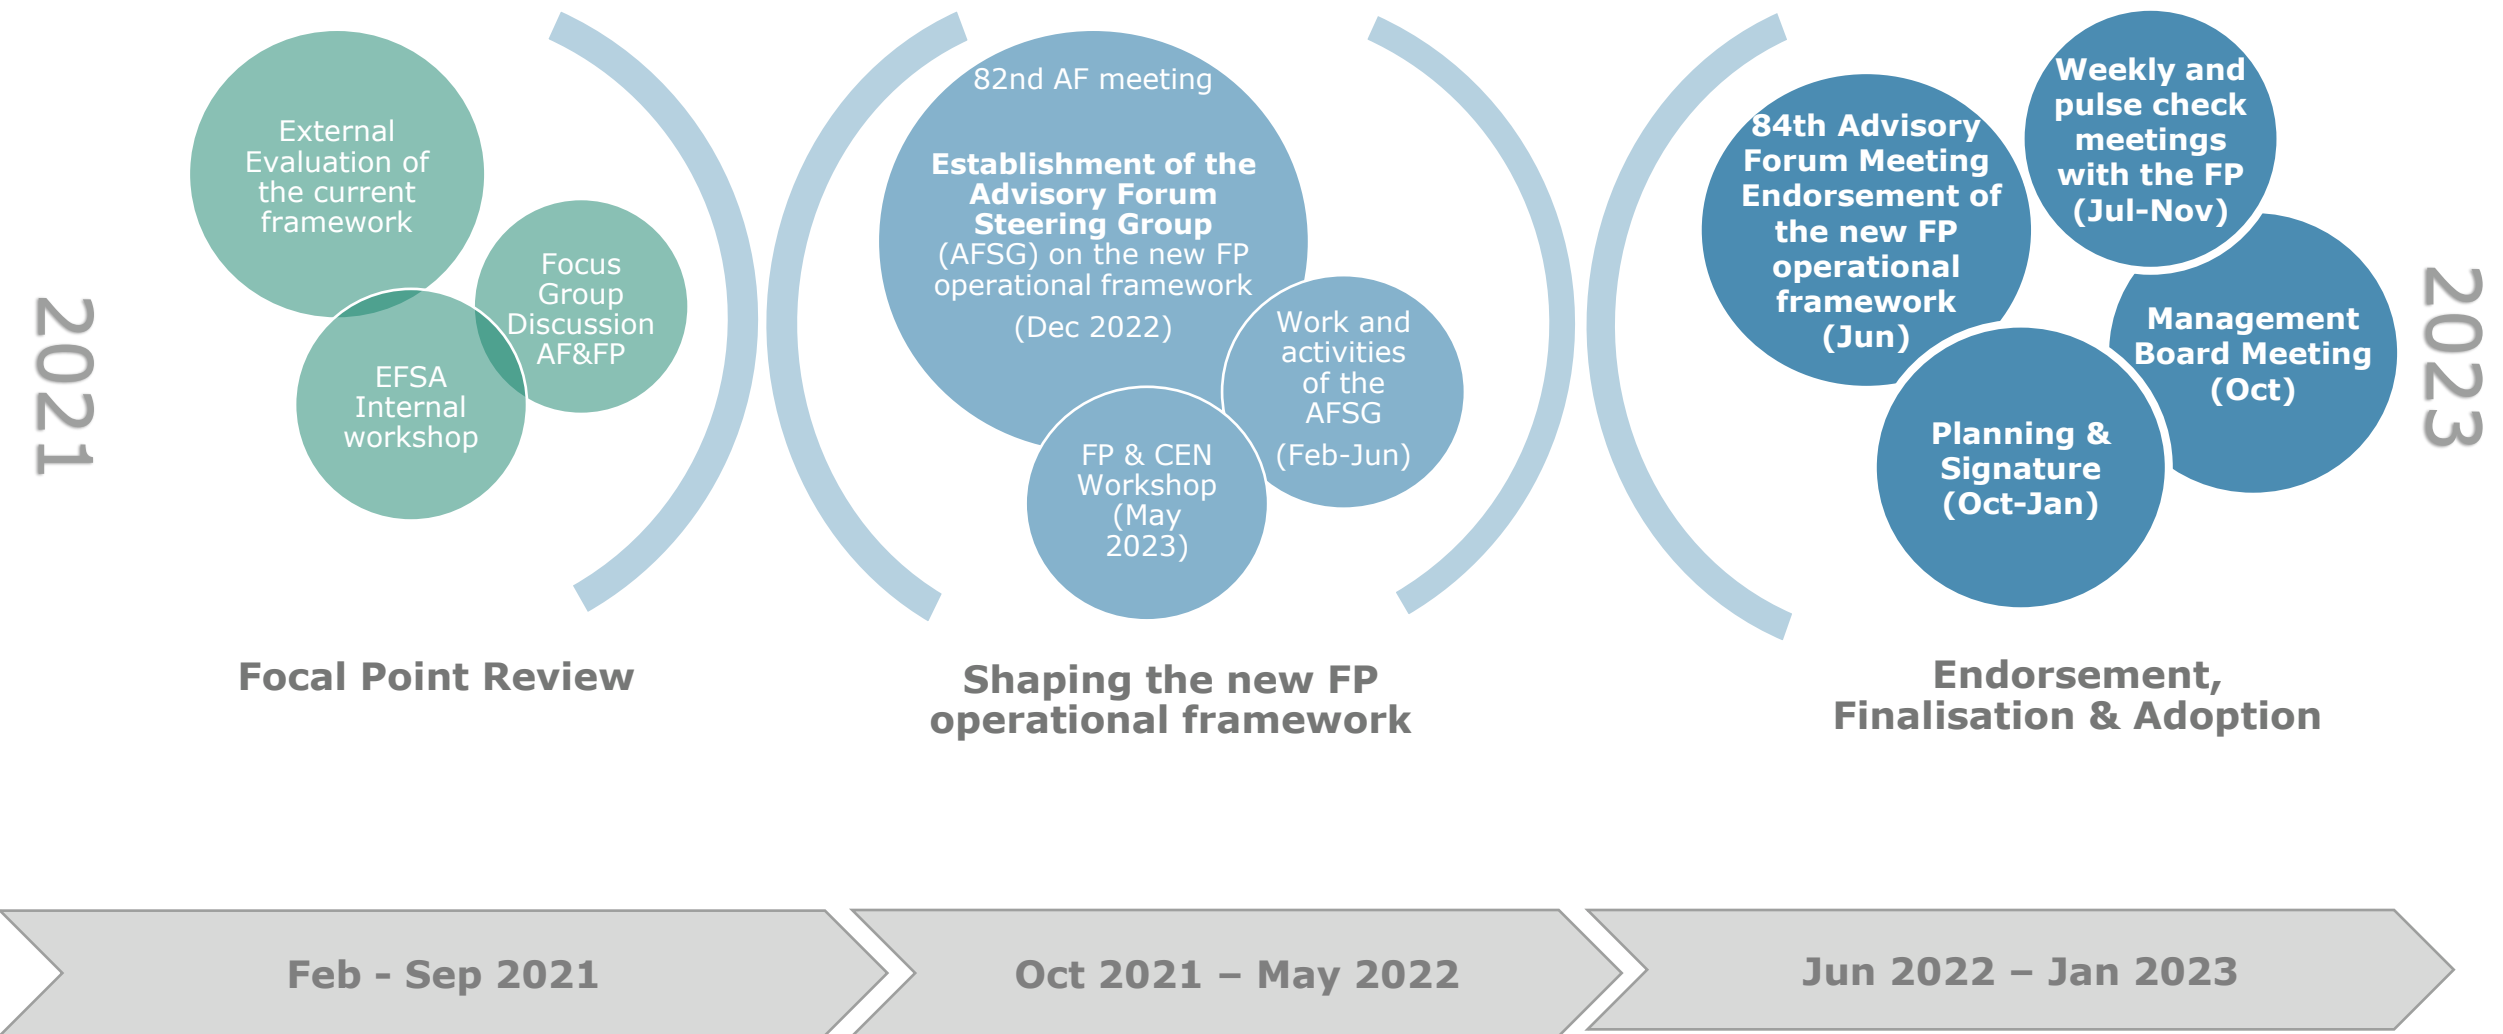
2021

External Evaluation of the current framework

Focus Group Discussion AF&FP

EFSA Internal workshop

Focal Point Review

82nd AF meeting

Establishment of the Advisory Forum Steering Group (AFSG) on the new FP operational framework (Dec 2022)

Work and activities of the AFSG (Feb-Jun)

FP & CEN Workshop (May 2023)

Shaping the new FP operational framework

84th Advisory Forum Meeting Endorsement of the new FP operational framework (Jun)

Weekly and pulse check meetings with the FP (Jul-Nov)

Management Board Meeting (Oct)

Planning & Signature (Oct-Jan)

2023

Endorsement, Finalisation & Adoption

Feb - Sep 2021

Oct 2021 – May 2022

Jun 2022 – Jan 2023